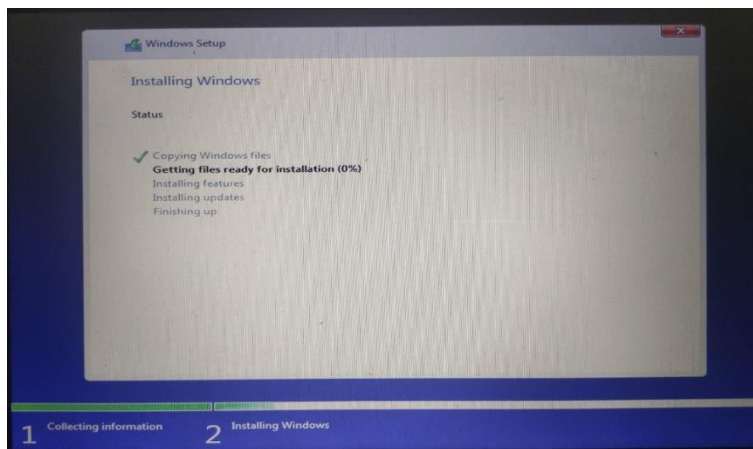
Windows Setup

Installing Windows

Status

Copying Windows files
Getting files ready for installation (0%)
Installing features
Installing updates
Finishing up

1 Collecting information
2 Installing Windows